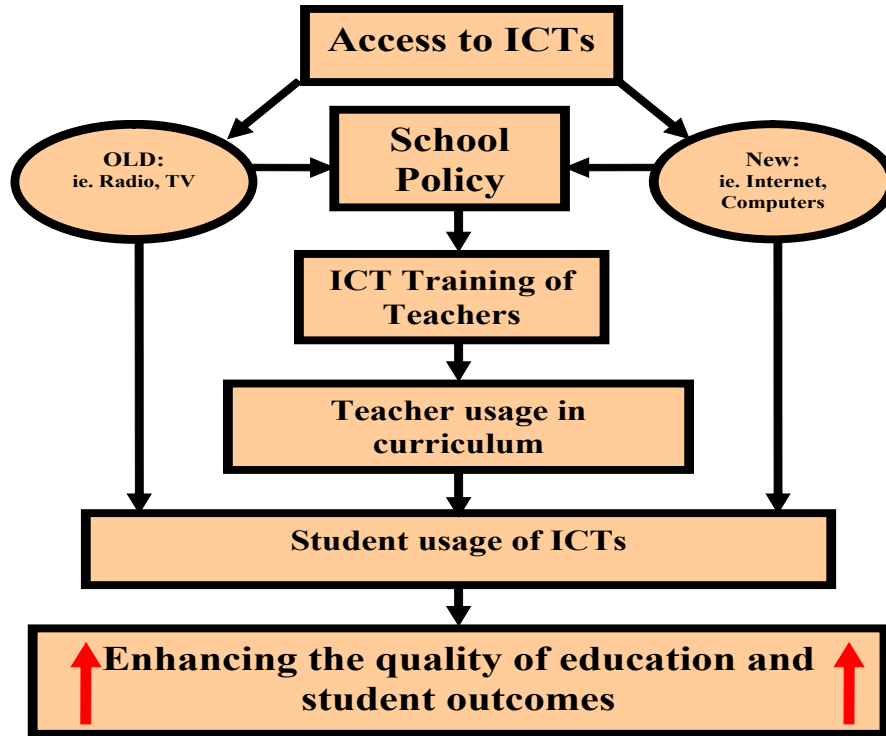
Access to ICTs

OLD:
ie. Radio, TV

School Policy

New:
ie. Internet, Computers

ICT Training of Teachers

Teacher usage in curriculum

Student usage of ICTs

Enhancing the quality of education and student outcomes